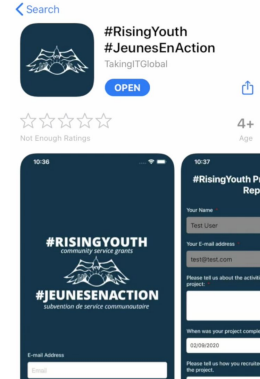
Search

#RisingYouth #JeunesEnAction

TakingITGlobal

OPEN

Not Enough Ratings

4+

Age

10:36

#RISINGYOUTH

community service grants

#JEUNESENACTION

subvention de service communautaire

E-mail Address

Email

10:37

#RisingYouth P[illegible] Rep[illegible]

Your Name

Test User

Your E-mail address

test@test.com

Please tell us about the activiti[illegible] project.

When was your project compl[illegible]

02/09/2020

Please tell us how you recruite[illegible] the project.